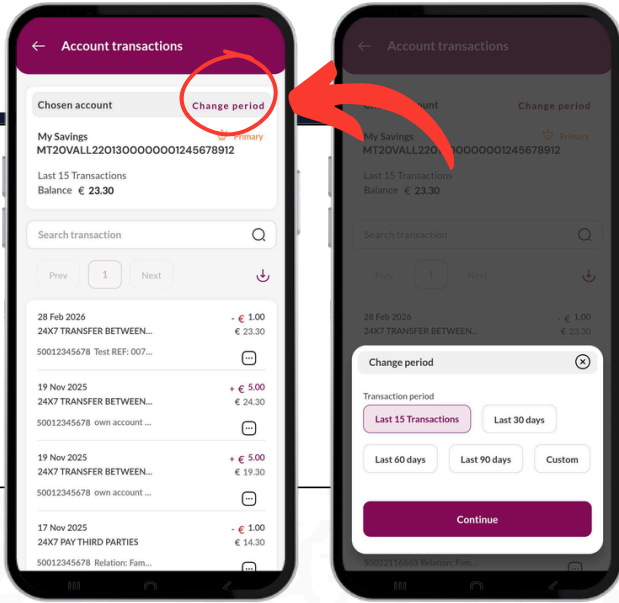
Account transactions

Chosen account
Change period

My Savings
Primary
MT20VALL22013000000001245678912

Last 15 Transactions
Balance € 23.30

Search transaction

Prev
1
Next

28 Feb 2026
- € 1.00
24X7 TRANSFER BETWEEN...
€ 23.30
50012345678 Test REF: 007...

19 Nov 2025
+ € 5.00
24X7 TRANSFER BETWEEN...
€ 24.30
50012345678 own account ...

19 Nov 2025
+ € 5.00
24X7 TRANSFER BETWEEN...
€ 19.30
50012345678 own account ...

17 Nov 2025
- € 1.00
24X7 PAY THIRD PARTIES
€ 14.30
50012345678 Relation: Fam...

Account transactions

Chosen account
Change period

My Savings
Primary
MT20VALL22013000000001245678912

Last 15 Transactions
Balance € 23.30

Search transaction

Prev
1
Next

28 Feb 2026
- € 1.00
24X7 TRANSFER BETWEEN...
€ 23.30

Change period

Transaction period

Last 15 Transactions
Last 30 days
Last 60 days
Last 90 days
Custom

Continue

50022116663 Relation: Fam...